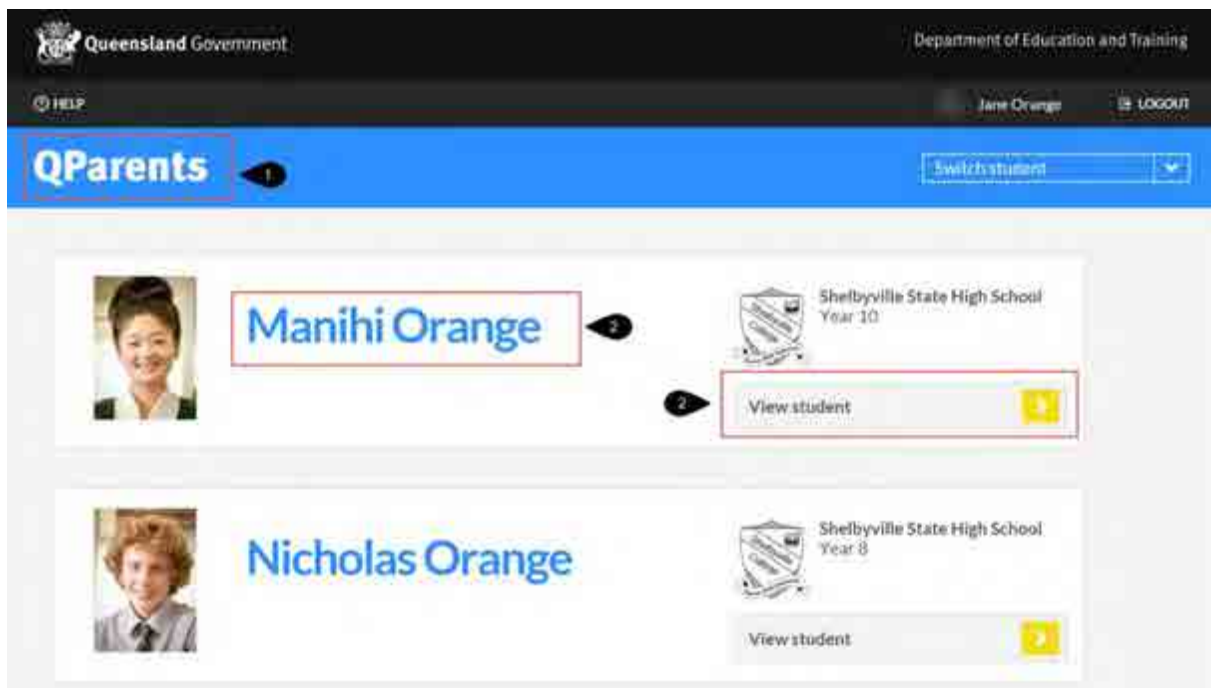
Queensland Government

Department of Education and Training

HELP

Jane Orange

LOGOUT

QParents

1

Switch student

Manihi Orange

2

Shelbyville State High School
Year 10

2

View student

Nicholas Orange

Shelbyville State High School
Year 8

View student